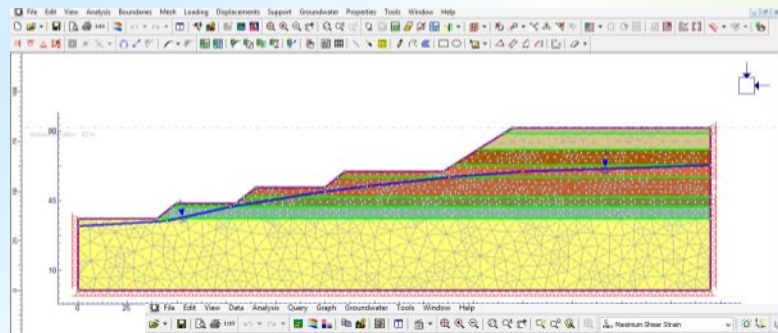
File Edit View Analysis Boundaries Mesh Loading Displacements Support Groundwater Properties Tools Window Help

80

45

10

0

20

File Edit View Data Analysis Query Graph Groundwater Tools Window Help

Maximum Shear Strain